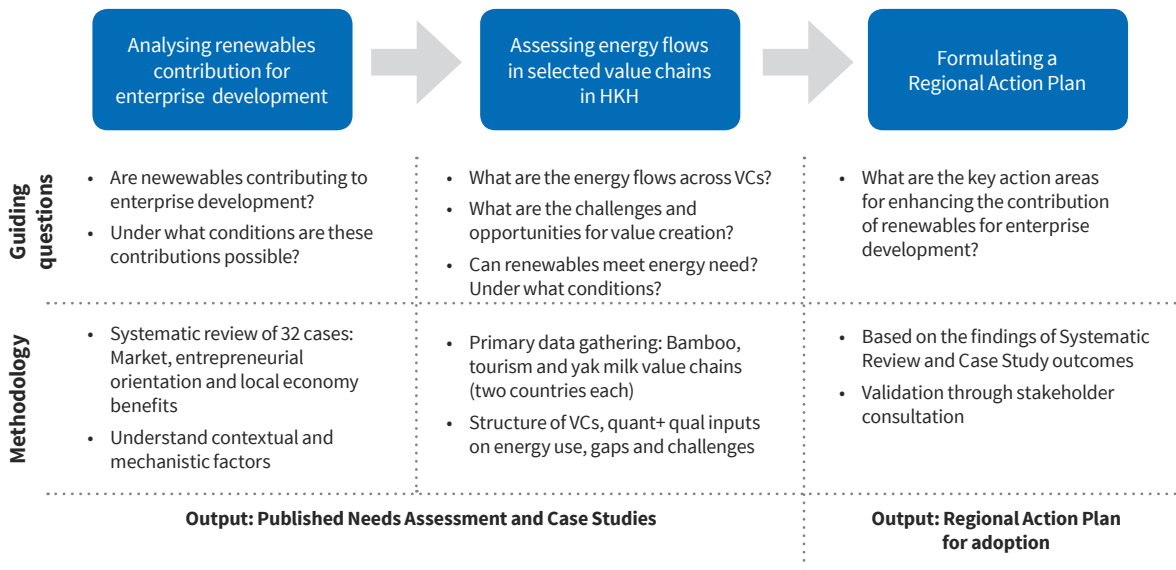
Analysing renewables contribution for enterprise development

Assessing energy flows in selected value chains in HKH

Formulating a Regional Action Plan

Guiding questions

• Are newewables contributing to enterprise development?
• Under what conditions are these contributions possible?

• What are the energy flows across VCs?
• What are the challenges and opportunities for value creation?
• Can renewables meet energy need? Under what conditions?

• What are the key action areas for enhancing the contribution of renewables for enterprise development?

Methodology

• Systematic review of 32 cases: Market, entrepreneurial orientation and local economy benefits
• Understand contextual and mechanistic factors

• Primary data gathering: Bamboo, tourism and yak milk value chains (two countries each)
• Structure of VCs, quant+ qual inputs on energy use, gaps and challenges

• Based on the findings of Systematic Review and Case Study outcomes
• Validation through stakeholder consultation

Output: Published Needs Assessment and Case Studies

Output: Regional Action Plan for adoption